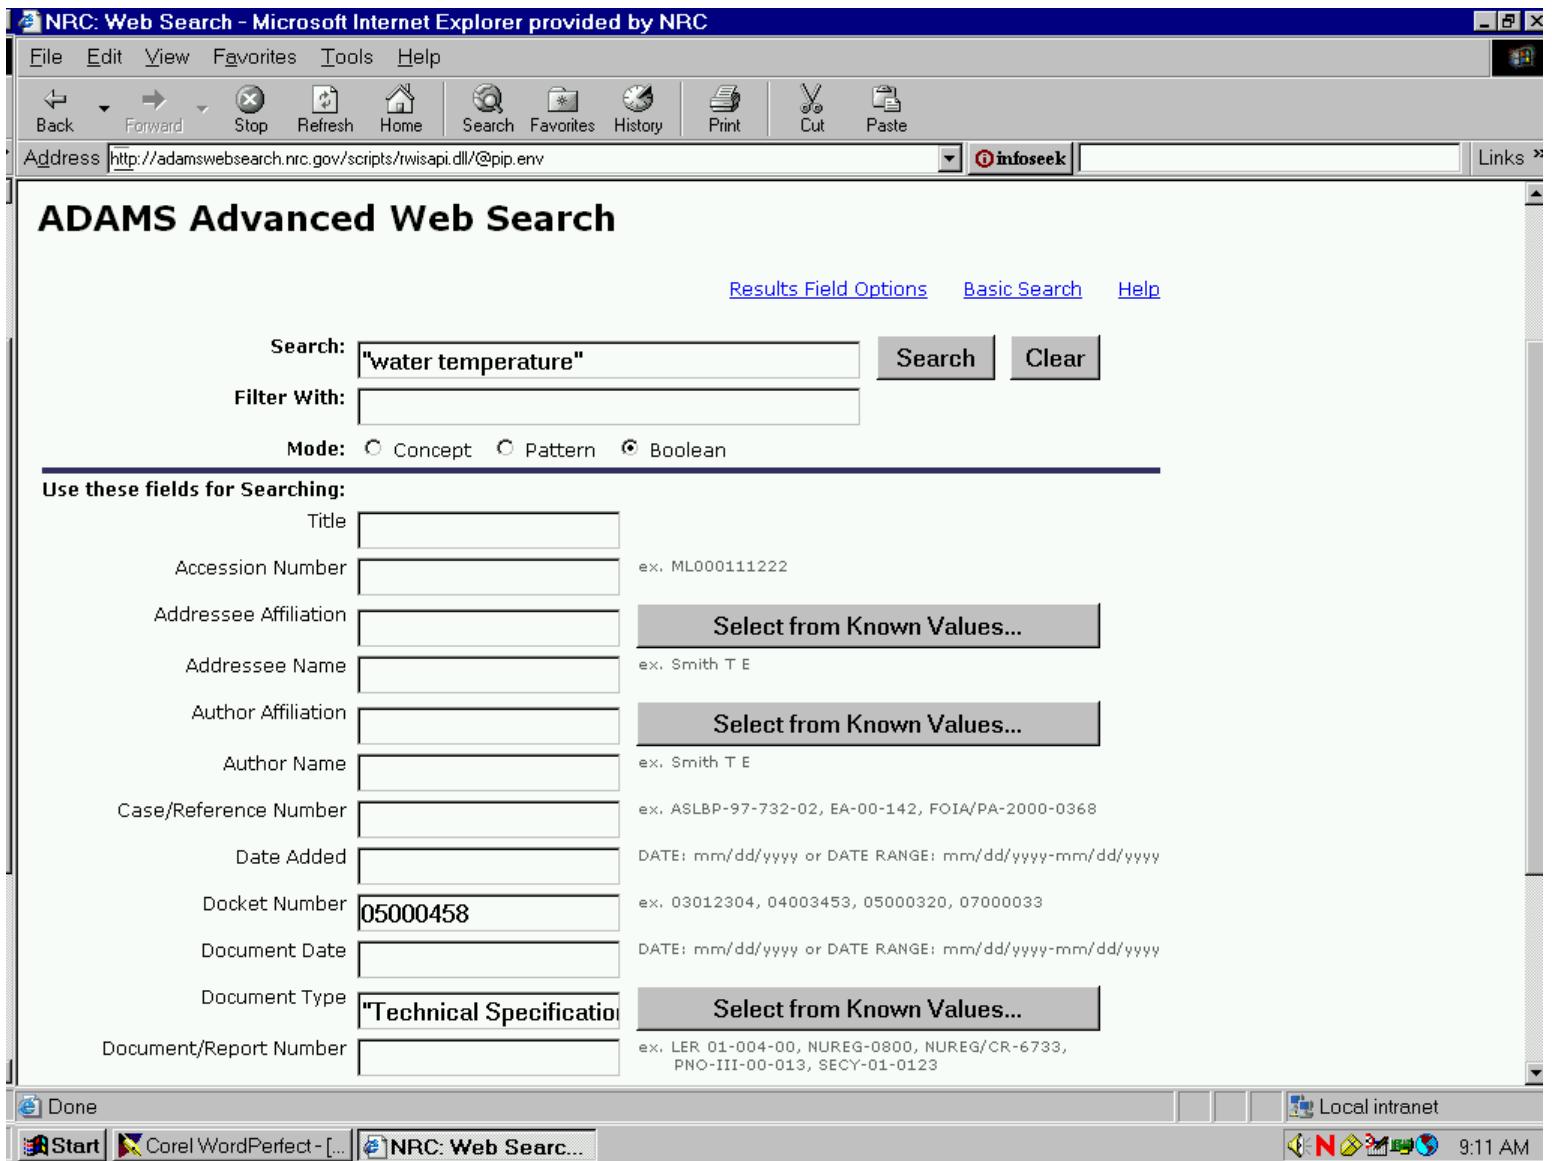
NRC: Web Search - Microsoft Internet Explorer provided by NRC

File Edit View Favorites Tools Help

Back Forward Stop Refresh Home Search Favorites History Print Cut Paste

Address http://adamswebsearch.nrc.gov/scripts/rwisapi.dll/@pip.env

infoseek

Links

ADAMS Advanced Web Search

Results Field Options Basic Search Help

Search: "water temperature" Search Clear

Filter With:

Mode: Concept Pattern Boolean

Use these fields for Searching:

Title

Accession Number ex. ML000111222

Addressee Affiliation Select from Known Values...

Addressee Name ex. Smith T E

Author Affiliation Select from Known Values...

Author Name ex. Smith T E

Case/Reference Number ex. ASLBP-97-732-02, EA-00-142, FOIA/PA-2000-0368

Date Added DATE: mm/dd/yyyy or DATE RANGE: mm/dd/yyyy-mm/dd/yyyy

Docket Number 05000458 ex. 03012304, 04003453, 05000320, 07000033

Document Date DATE: mm/dd/yyyy or DATE RANGE: mm/dd/yyyy-mm/dd/yyyy

Document Type "Technical Specificatio Select from Known Values...

Document/Report Number ex. LER 01-004-00, NUREG-0800, NUREG/CR-6733, PNO-III-00-013, SECY-01-0123

Done

Local intranet

Start Corel WordPerfect - [... NRC: Web Searc...

9:11 AM